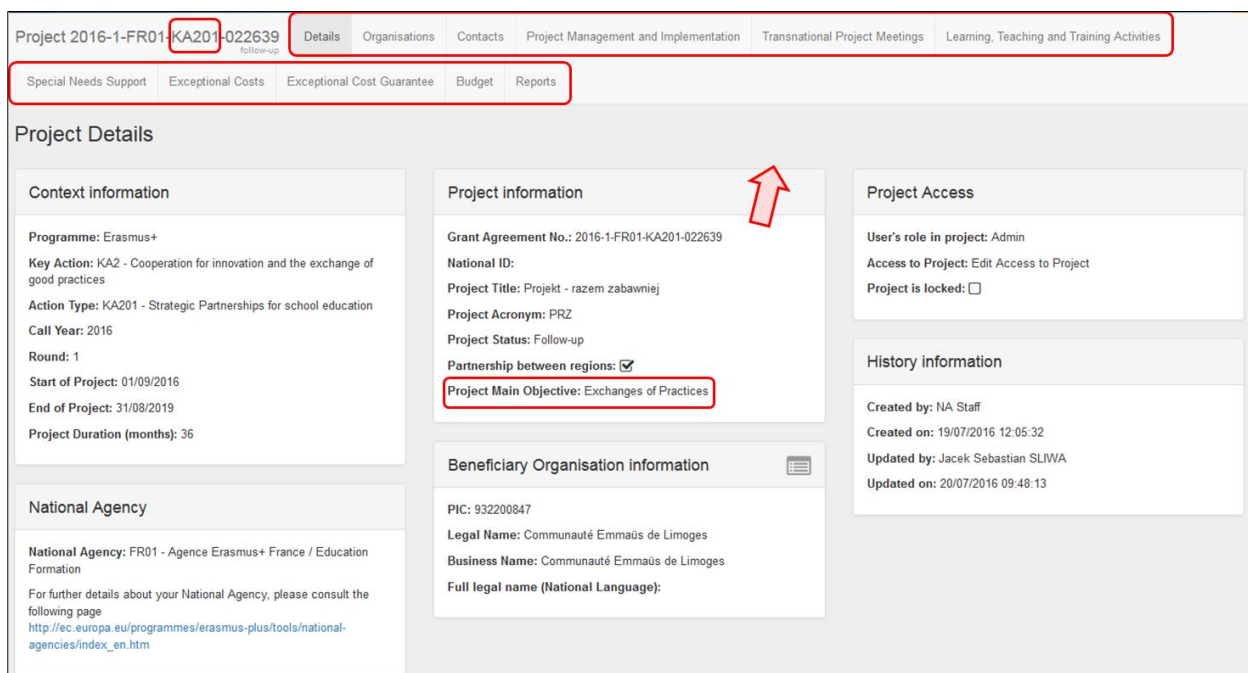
Project 2016-1-FR01-KA201-022639
follow-up

Details | Organisations | Contacts | Project Management and Implementation | Transnational Project Meetings | Learning, Teaching and Training Activities

Special Needs Support | Exceptional Costs | Exceptional Cost Guarantee | Budget | Reports

Project Details

Context information

Programme: Erasmus+

Key Action: KA2 - Cooperation for innovation and the exchange of good practices

Action Type: KA201 - Strategic Partnerships for school education

Call Year: 2016

Round: 1

Start of Project: 01/09/2016

End of Project: 31/08/2019

Project Duration (months): 36

National Agency

National Agency: FR01 - Agence Erasmus+ France / Education Formation

For further details about your National Agency, please consult the following page
http://ec.europa.eu/programmes/erasmus-plus/tools/national-agencies/index_en.htm

Project information

Grant Agreement No.: 2016-1-FR01-KA201-022639

National ID:

Project Title: Projekt - razem zabawniej

Project Acronym: PRZ

Project Status: Follow-up

Partnership between regions:

Project Main Objective: Exchanges of Practices

Beneficiary Organisation information

PIC: 932200847

Legal Name: Communauté Emmaüs de Limoges

Business Name: Communauté Emmaüs de Limoges

Full legal name (National Language):

Project Access

User's role in project: Admin

Access to Project: Edit Access to Project

Project is locked:

History information

Created by: NA Staff

Created on: 19/07/2016 12:05:32

Updated by: Jacek Sebastian SLIWA

Updated on: 20/07/2016 09:48:13